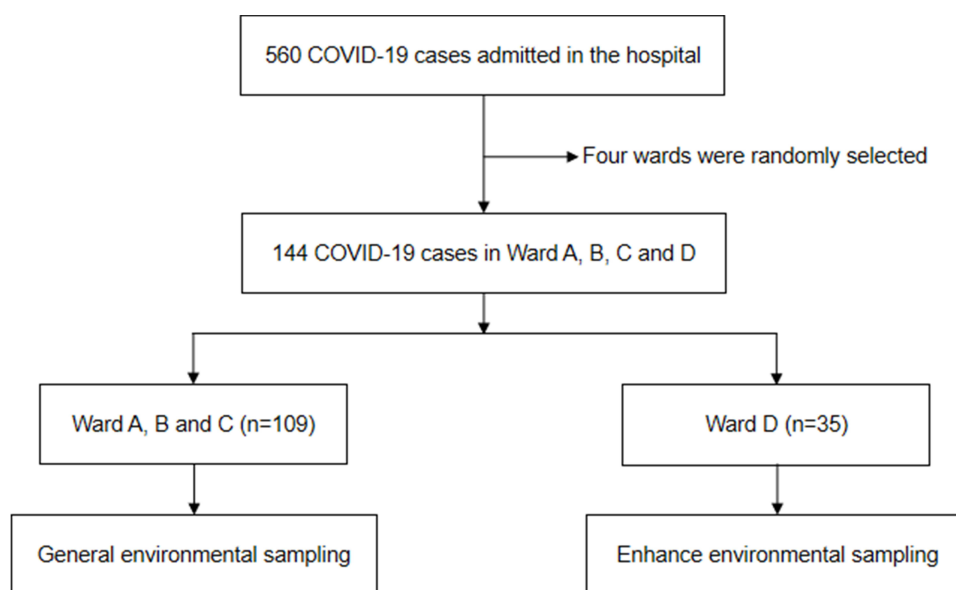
560 COVID-19 cases admitted in the hospital

Four wards were randomly selected

144 COVID-19 cases in Ward A, B, C and D

Ward A, B and C (n=109)

Ward D (n=35)

General environmental sampling

Enhance environmental sampling